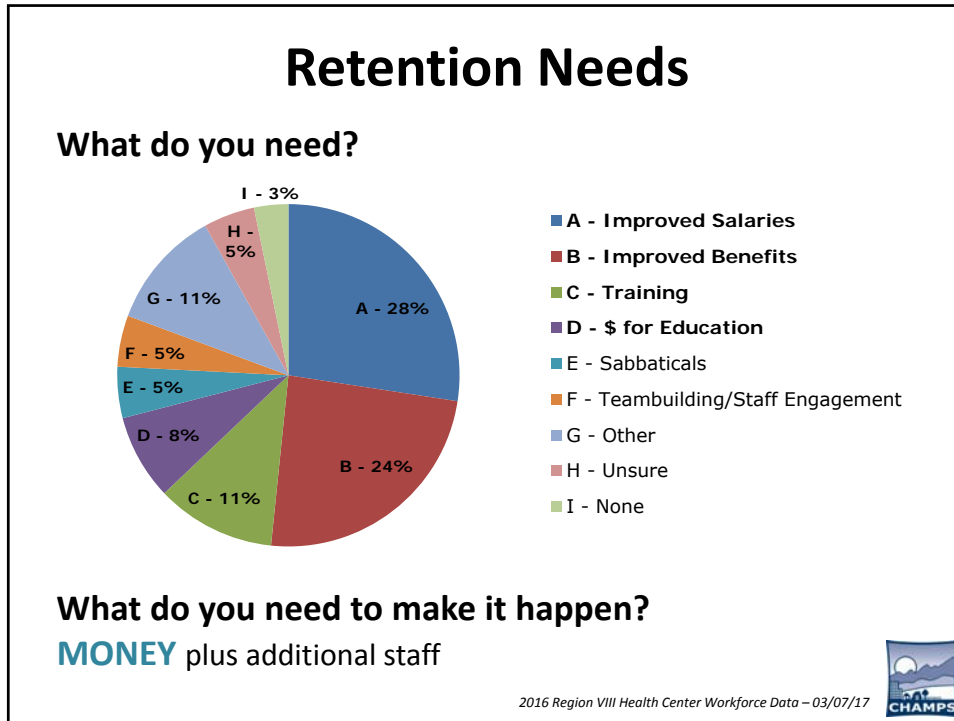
Retention Needs

What do you need?

I - 3%
H - 5%
G - 11%
F - 5%
E - 5%
D - 8%
C - 11%
B - 24%
A - 28%

A - Improved Salaries
B - Improved Benefits
C - Training
D - $ for Education
E - Sabbaticals
F - Teambuilding/Staff Engagement
G - Other
H - Unsure
I - None

What do you need to make it happen?

MONEY plus additional staff

2016 Region VIII Health Center Workforce Data – 03/07/17

CHAMPS